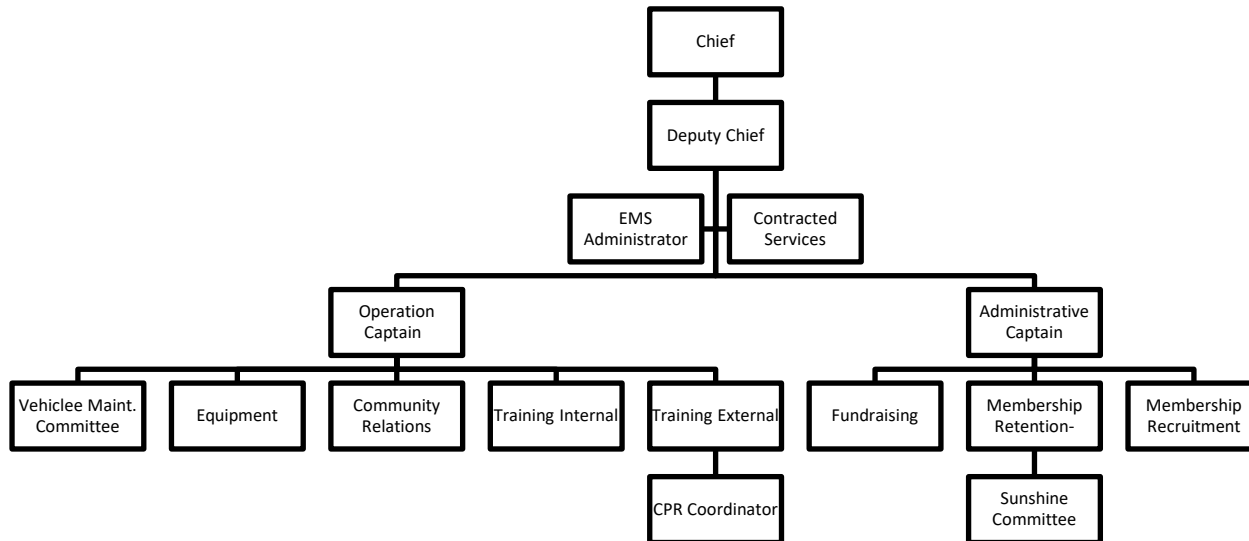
Chief

Deputy Chief

EMS Administrator

Contracted Services

Operation Captain

Administrative Captain

Vehiclee Maint. Committee

Equipment

Community Relations

Training Internal

Training External

CPR Coordinator

Fundraising

Membership Retention-

Sunshine Committee

Membership Recruitment